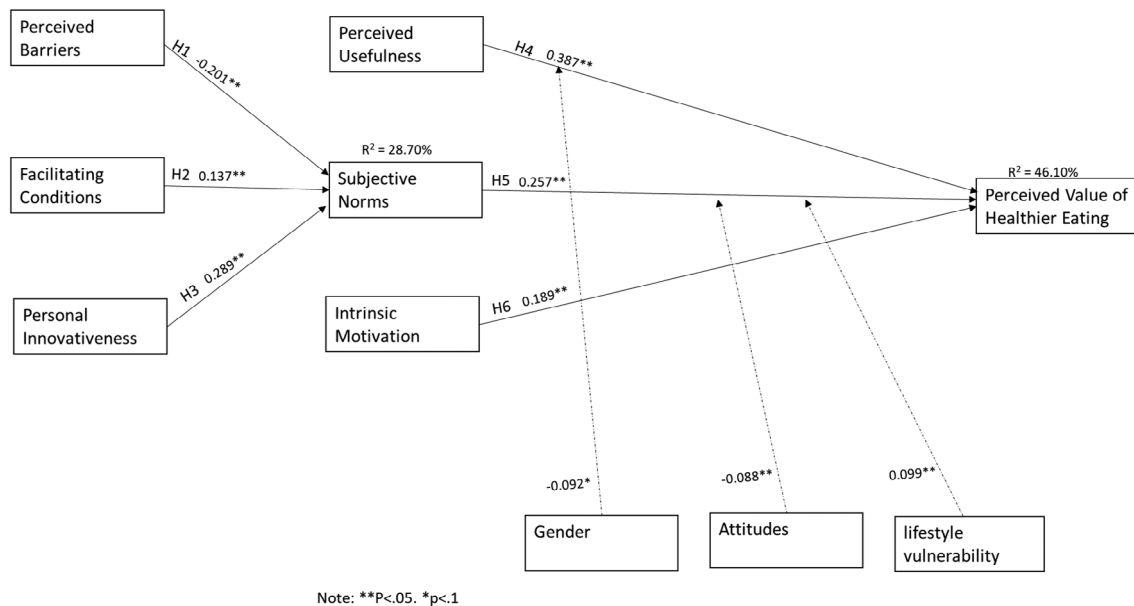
Perceived Barriers

H1 -0.201**

Perceived Usefulness

H4 0.387**

$R^2$ = 28.70%

Facilitating Conditions

H2 0.137**

Subjective Norms

H5 0.257**

$R^2$ = 46.10%

Perceived Value of Healthier Eating

H3 0.289**

Personal Innovativeness

Intrinsic Motivation

H6 0.189**

-0.092*

-0.088**

0.099**

Gender

Attitudes

lifestyle vulnerability

Note: **P<.05. *p<.1